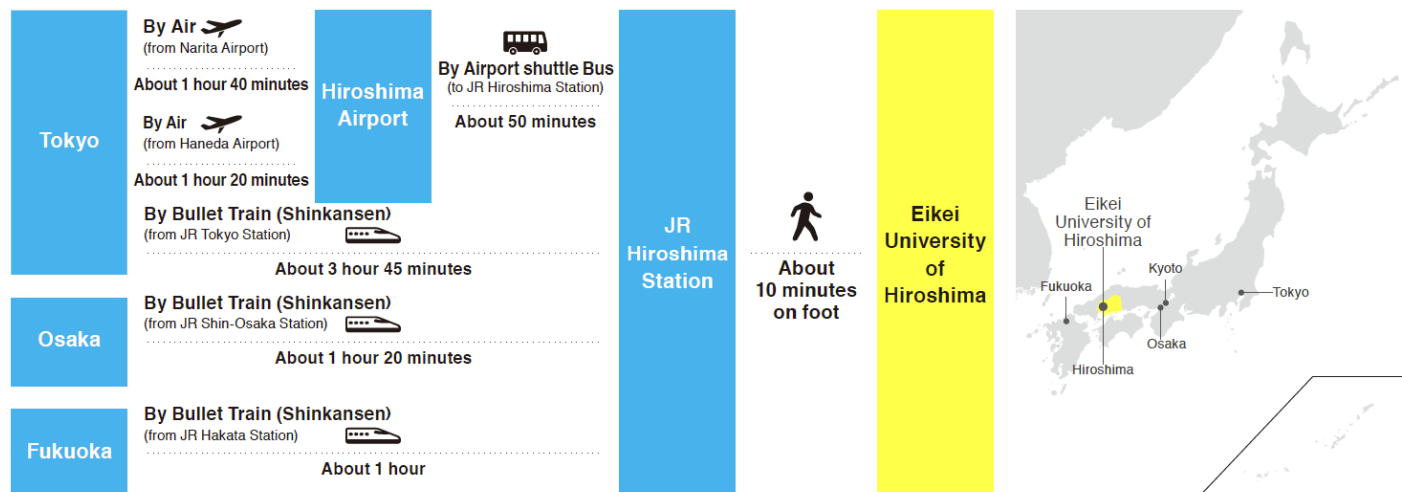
Tokyo

By Air
(from Narita Airport)
About 1 hour 40 minutes

By Air
(from Haneda Airport)
About 1 hour 20 minutes

Hiroshima Airport

By Airport shuttle Bus
(to JR Hiroshima Station)
About 50 minutes

By Bullet Train (Shinkansen)
(from JR Tokyo Station)
About 3 hour 45 minutes

Osaka

By Bullet Train (Shinkansen)
(from JR Shin-Osaka Station)
About 1 hour 20 minutes

Fukuoka

By Bullet Train (Shinkansen)
(from JR Hakata Station)
About 1 hour

JR Hiroshima Station

About 10 minutes on foot

Eikei University of Hiroshima

Eikei University of Hiroshima
Kyoto
Fukuoka
Tokyo
Osaka
Hiroshima